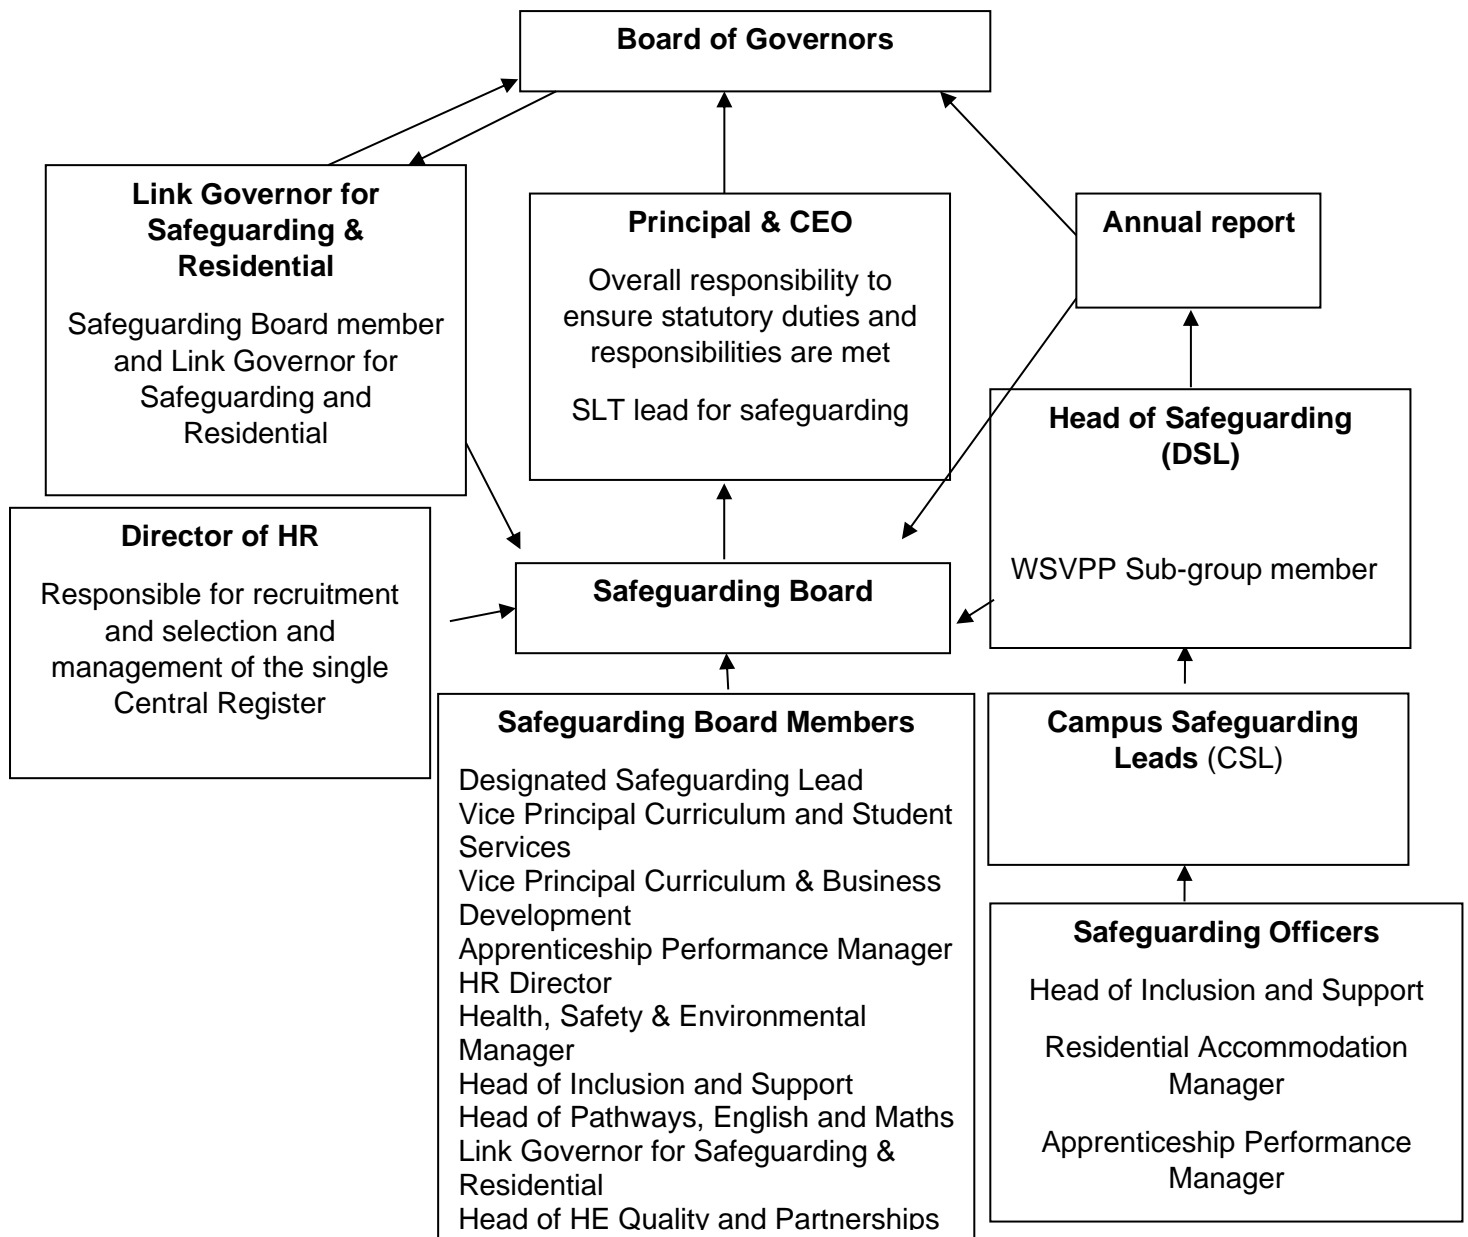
Board of Governors

Link Governor for Safeguarding & Residential

Safeguarding Board member and Link Governor for Safeguarding and Residential

Principal & CEO

Overall responsibility to ensure statutory duties and responsibilities are met

SLT lead for safeguarding

Annual report

Head of Safeguarding (DSL)

WSVPP Sub-group member

Director of HR

Responsible for recruitment and selection and management of the single Central Register

Safeguarding Board

Safeguarding Board Members

Designated Safeguarding Lead
Vice Principal Curriculum and Student Services
Vice Principal Curriculum & Business Development
Apprenticeship Performance Manager
HR Director
Health, Safety & Environmental Manager
Head of Inclusion and Support
Head of Pathways, English and Maths
Link Governor for Safeguarding & Residential
Head of HE Quality and Partnerships

Campus Safeguarding Leads (CSL)

Safeguarding Officers

Head of Inclusion and Support

Residential Accommodation Manager

Apprenticeship Performance Manager